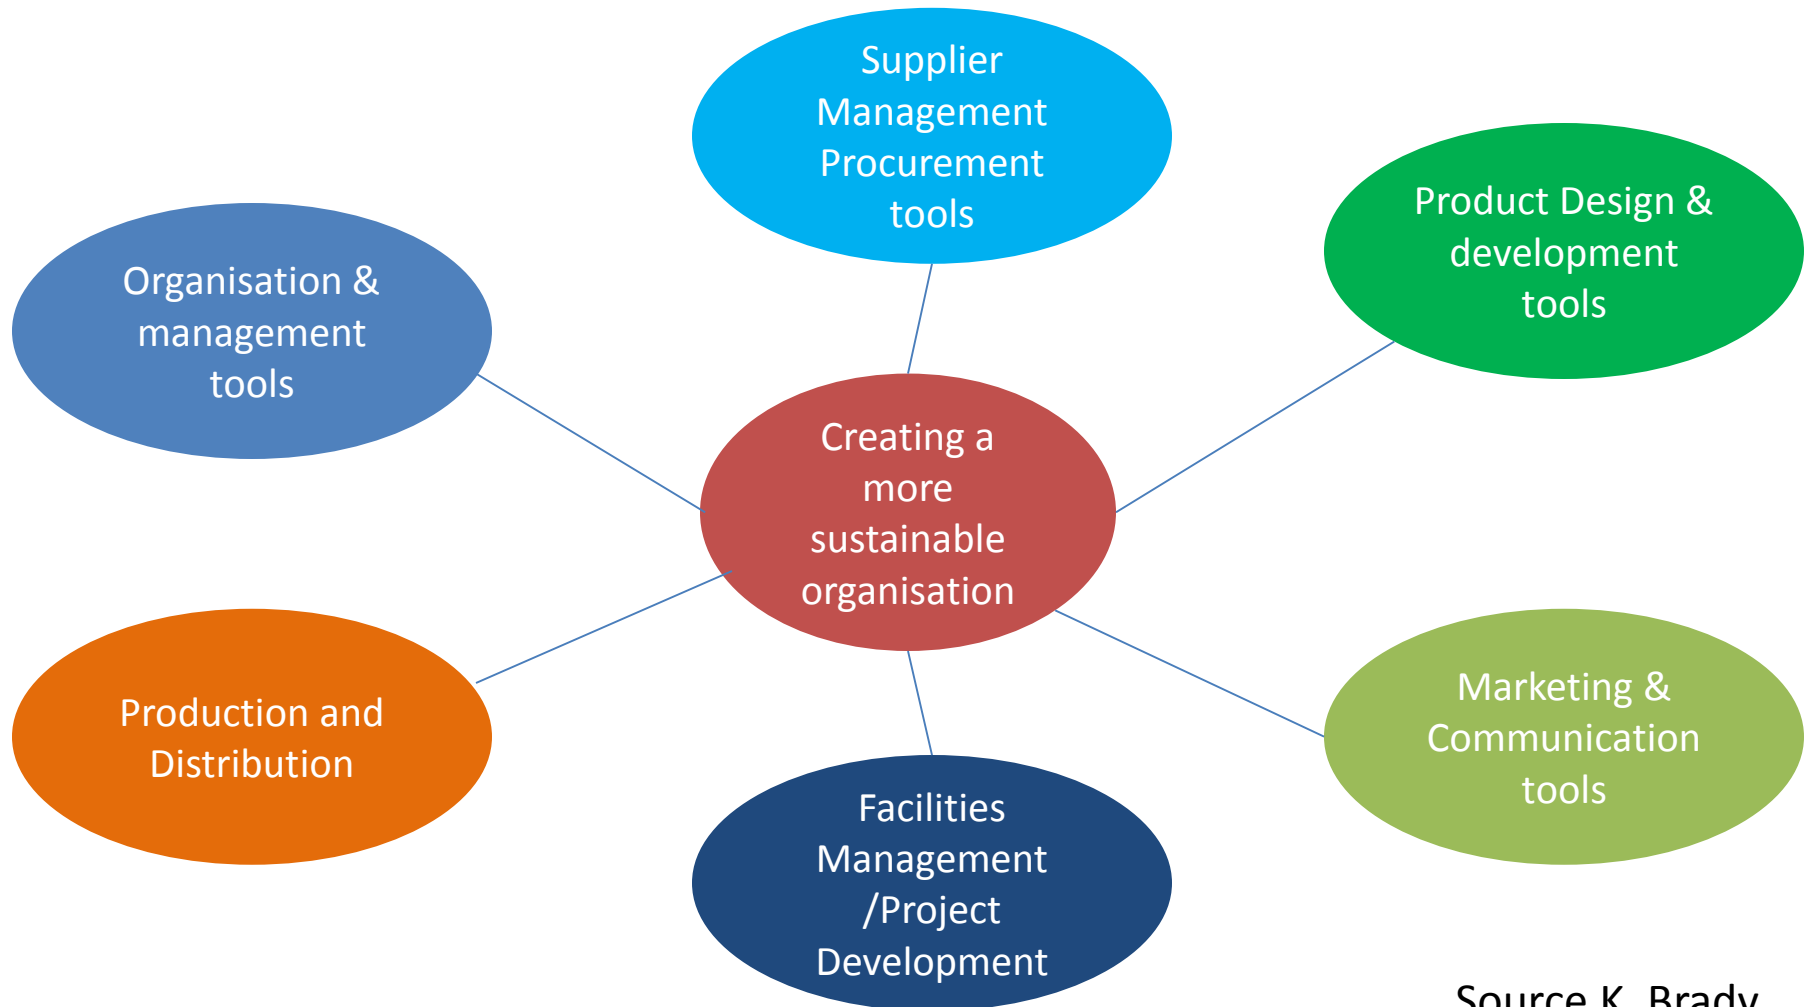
Supplier Management Procurement tools

Organisation & management tools

Product Design & development tools

Creating a more sustainable organisation

Production and Distribution

Marketing & Communication tools

Facilities Management /Project Development

Source K. Brady